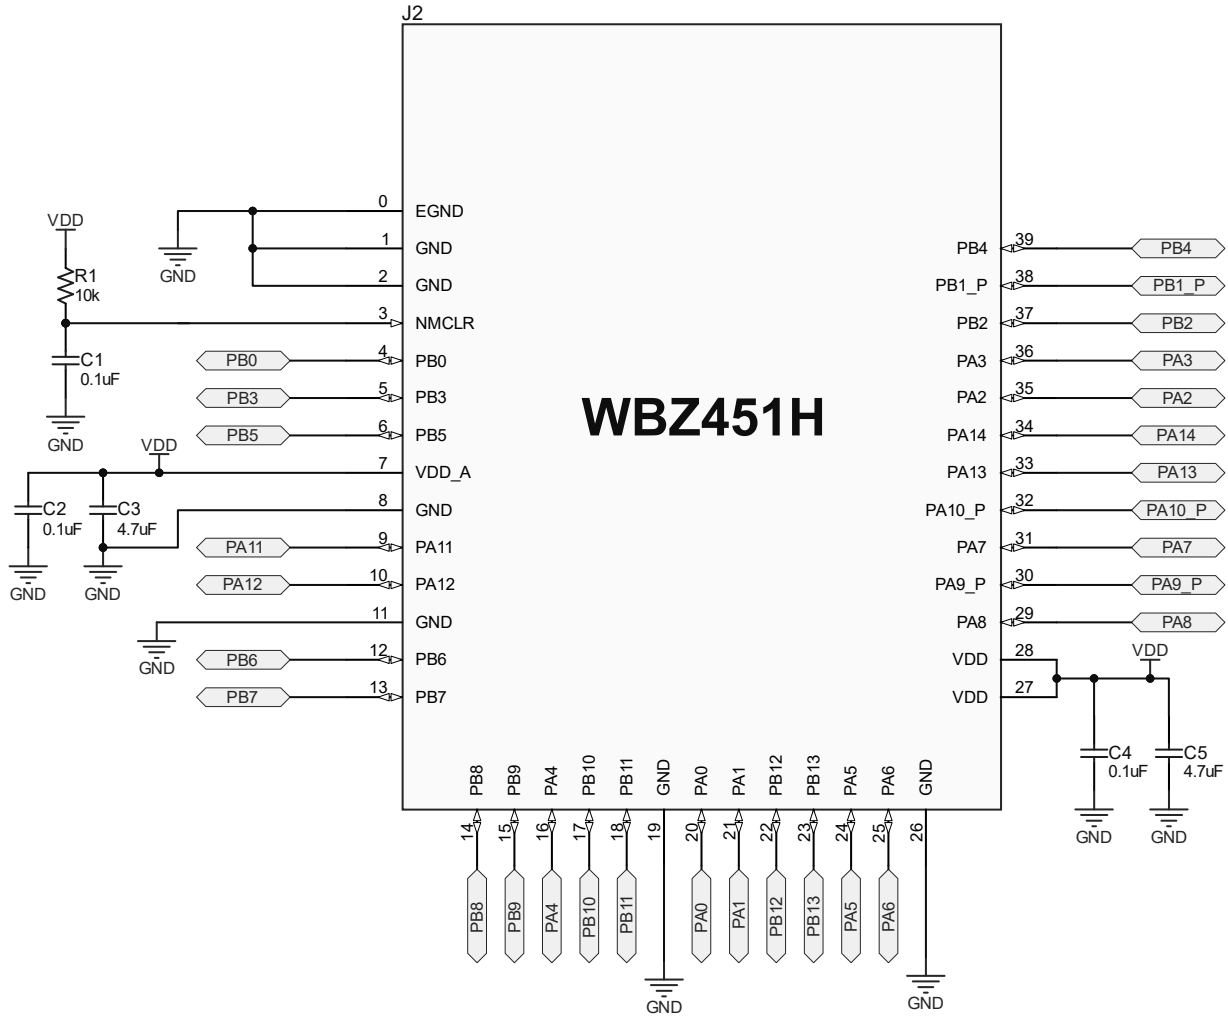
J2

WBZ451H

VDD
R1
10k
C1
0.1uF
GND
GND

0 EGND
1 GND
2 GND
3 NMCLR
PB0 4 PB0
PB3 5 PB3
PB5 6 PB5
VDD
7 VDD_A
C2
0.1uF
C3
4.7uF
GND
GND
8 GND
PA11 9 PA11
PA12 10 PA12
GND
11 GND
PB6 12 PB6
PB7 13 PB7

PB4 39 PB4
PB1_P 38 PB1_P
PB2 37 PB2
PA3 36 PA3
PA2 35 PA2
PA14 34 PA14
PA13 33 PA13
PA10_P 32 PA10_P
PA7 31 PA7
PA9_P 30 PA9_P
PA8 29 PA8
VDD 28
VDD 27
VDD
C4
0.1uF
C5
4.7uF
GND
GND

PB8 PB9 PA4 PB10 PB11 GND PA0 PA1 PB12 PB13 PA5 PA6 GND
14 15 16 17 18 19 20 21 22 23 24 25 26
PB8 PB9 PA4 PB10 PB11 PA0 PA1 PB12 PB13 PA5 PA6
GND
GND